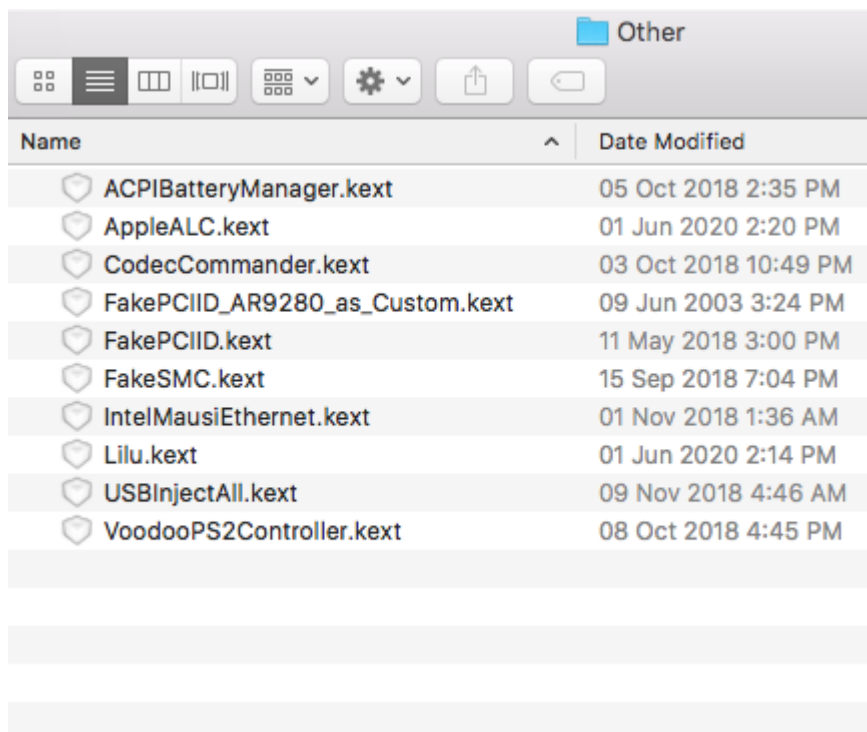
Other

| Name | Date Modified |
|---|---|
| ACPIBatteryManager.kext | 05 Oct 2018 2:35 PM |
| AppleALC.kext | 01 Jun 2020 2:20 PM |
| CodecCommander.kext | 03 Oct 2018 10:49 PM |
| FakePCIID_AR9280_as_Custom.kext | 09 Jun 2003 3:24 PM |
| FakePCIID.kext | 11 May 2018 3:00 PM |
| FakeSMC.kext | 15 Sep 2018 7:04 PM |
| IntelMausiEthernet.kext | 01 Nov 2018 1:36 AM |
| Lilu.kext | 01 Jun 2020 2:14 PM |
| USBInjectAll.kext | 09 Nov 2018 4:46 AM |
| VoodooPS2Controller.kext | 08 Oct 2018 4:45 PM |